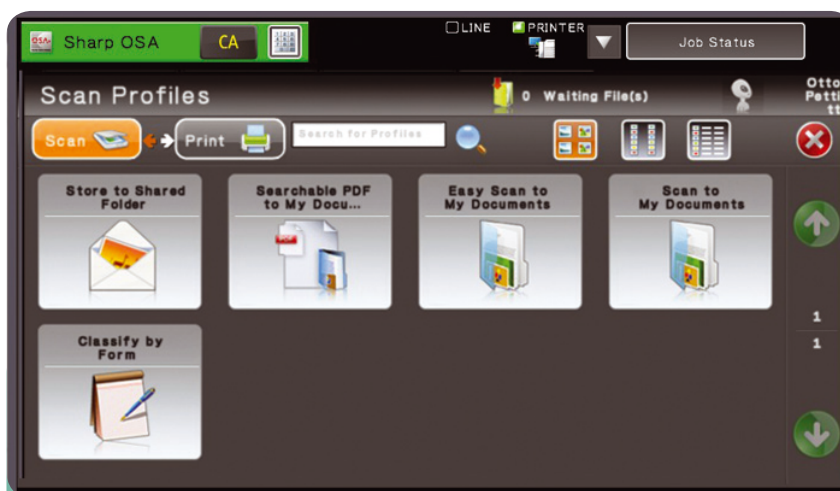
Sharp OSA CA

LINE PRINTER

Job Status

Scan Profiles

0 Waiting File(s)

Otto Petti tt

Scan Print Search for Profiles

Store to Shared Folder

Searchable PDF to My Docu...

Easy Scan to My Documents

Scan to My Documents

Classify by Form

1

1